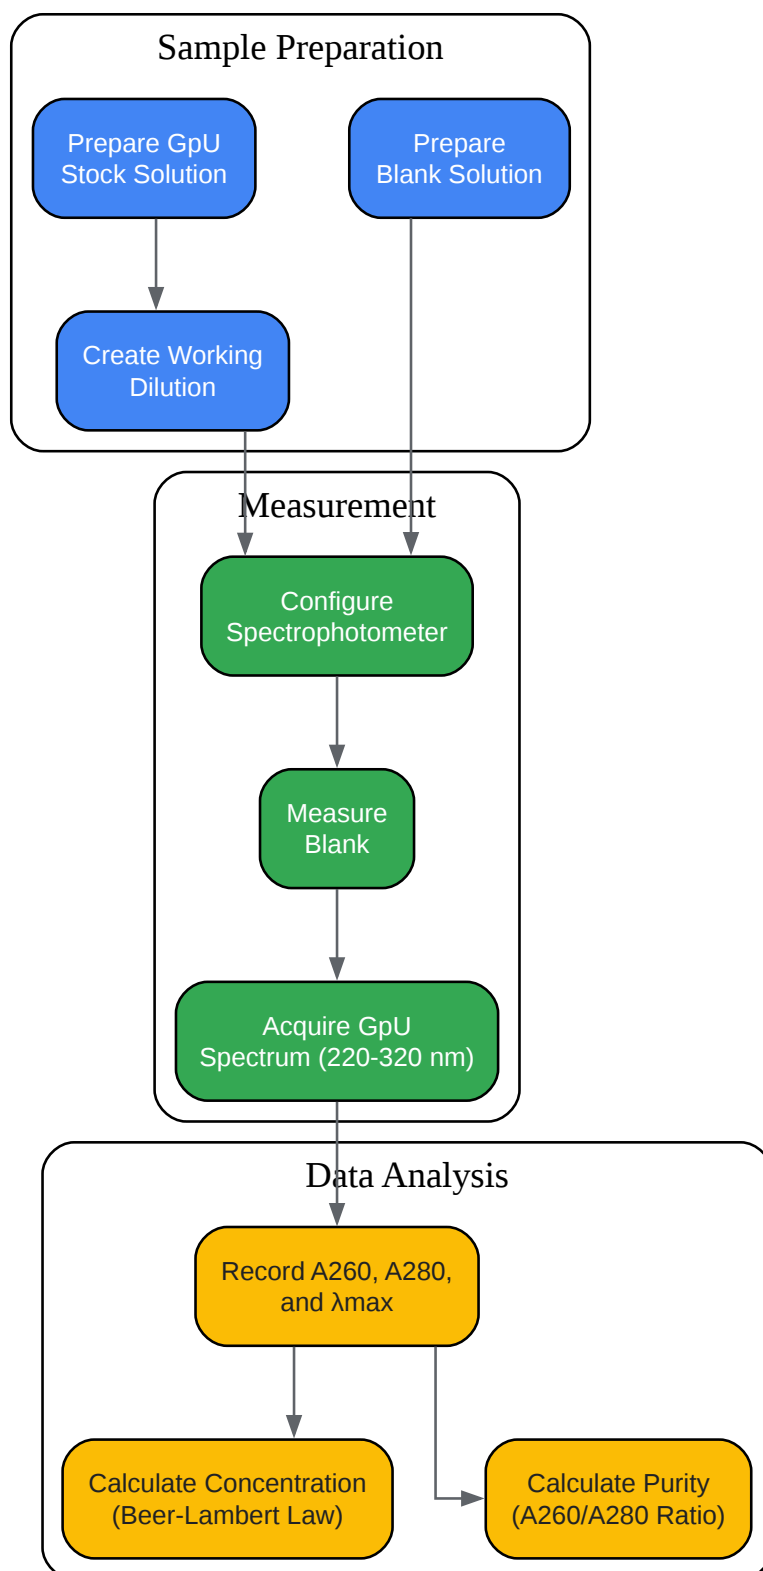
Sample Preparation

Prepare GpU Stock Solution

Prepare Blank Solution

Create Working Dilution

Measurement

Configure Spectrophotometer

Measure Blank

Acquire GpU Spectrum (220-320 nm)

Data Analysis

Record A260, A280, and λmax

Calculate Concentration (Beer-Lambert Law)

Calculate Purity (A260/A280 Ratio)